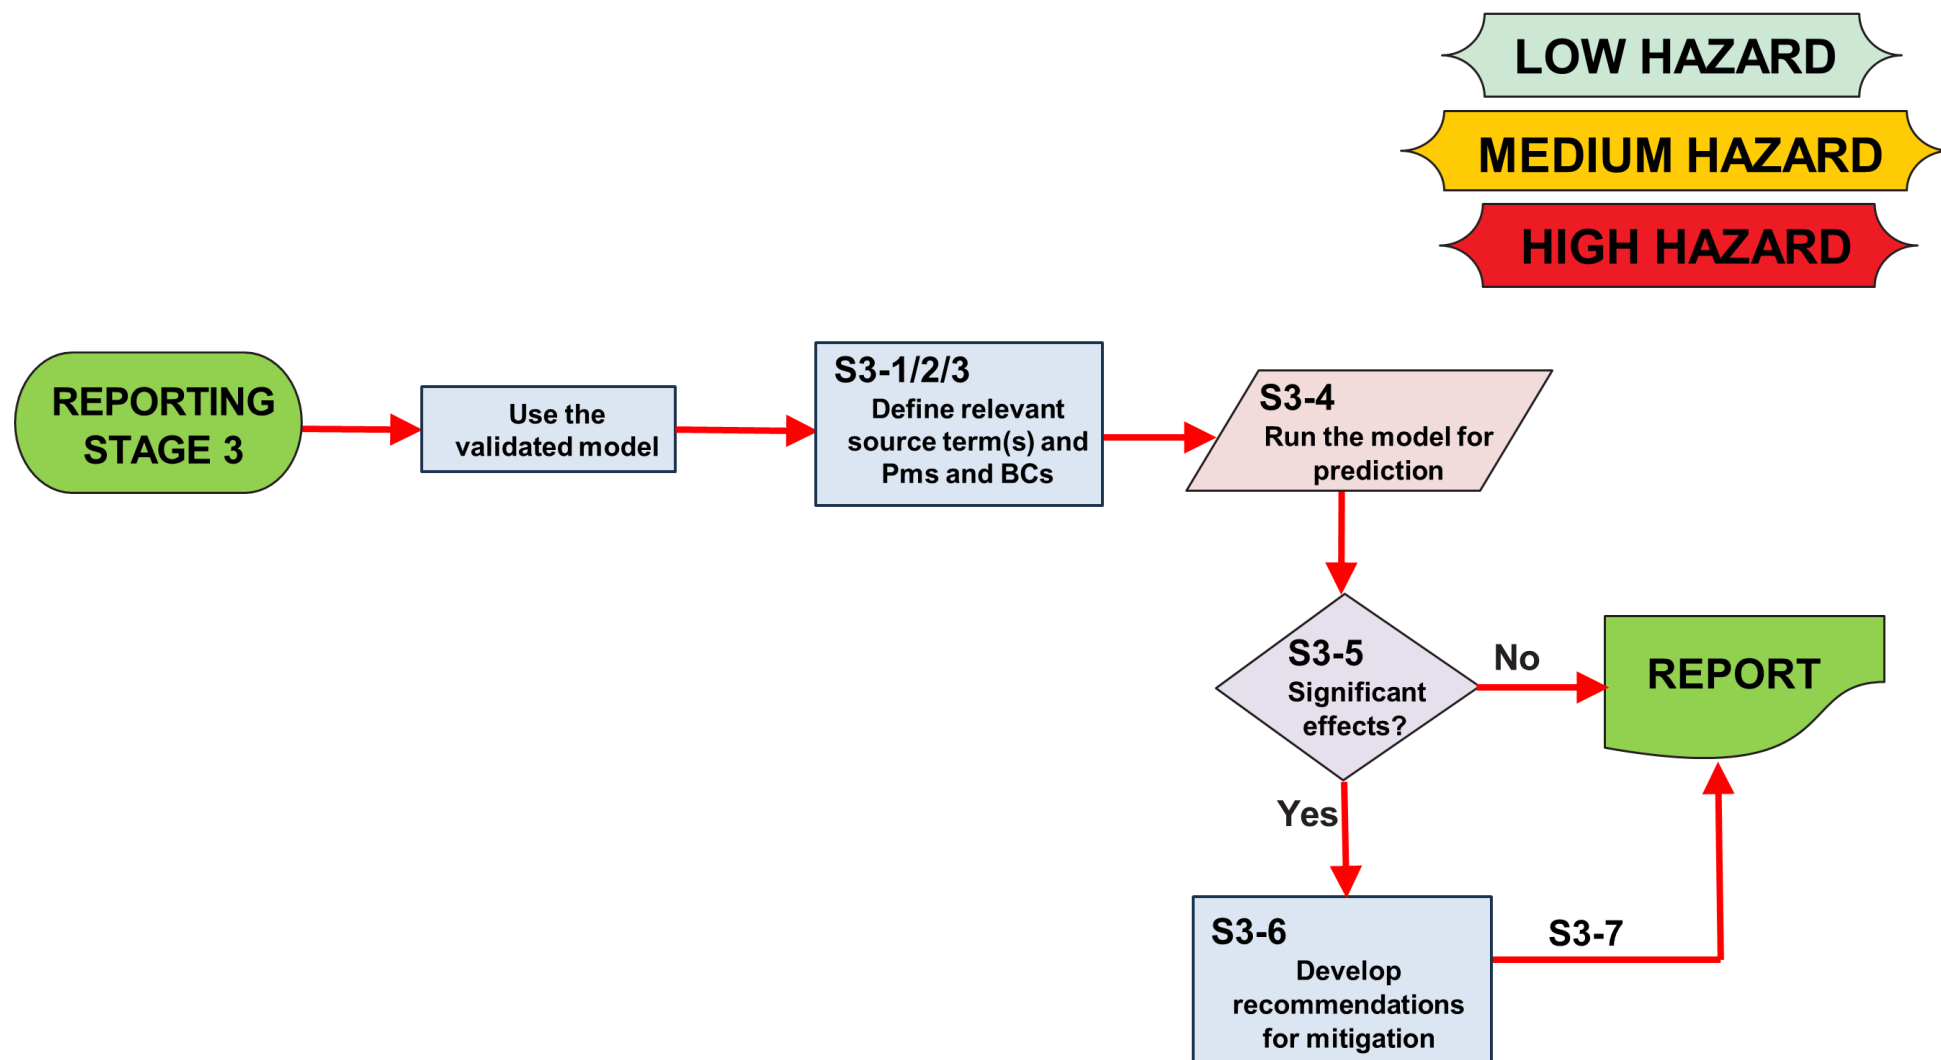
LOW HAZARD

MEDIUM HAZARD

HIGH HAZARD

REPORTING STAGE 3

Use the validated model

S3-1/2/3
Define relevant source term(s) and Pms and BCs

S3-4
Run the model for prediction

S3-5
Significant effects?

No

REPORT

Yes

S3-6
Develop recommendations for mitigation

S3-7